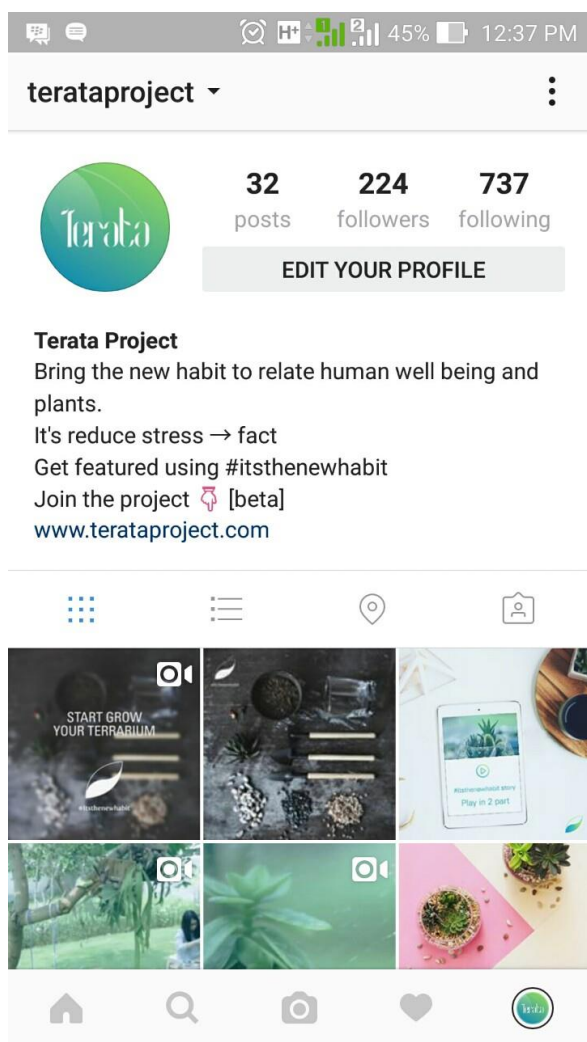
H+ 45% 12:37 PM

terataproject

Terata

32 posts
224 followers
737 following

EDIT YOUR PROFILE

Terata Project
Bring the new habit to relate human well being and plants.
It's reduce stress → fact
Get featured using #itsthenewhabit
Join the project 👇 [beta]
www.terataproject.com

START GROW YOUR TERRARIUM
#itsthenewhabit

#itsthenewhabit story
Play in 2 part

Terata